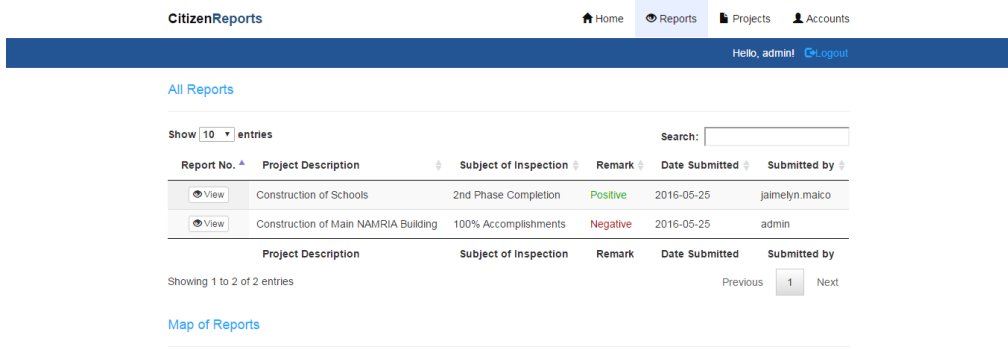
CitizenReports

Home Reports Projects Accounts

Hello, admin! Logout

All Reports

Show 10 entries

Search:

| Report No. | Project Description | Subject of Inspection | Remark | Date Submitted | Submitted by |
|---|---|---|---|---|---|
| View | Construction of Schools | 2nd Phase Completion | Positive | 2016-05-25 | jaimelyn.maico |
| View | Construction of Main NAMRIA Building | 100% Accomplishments | Negative | 2016-05-25 | admin |
| | Project Description | Subject of Inspection | Remark | Date Submitted | Submitted by |

Showing 1 to 2 of 2 entries

Previous 1 Next

Map of Reports